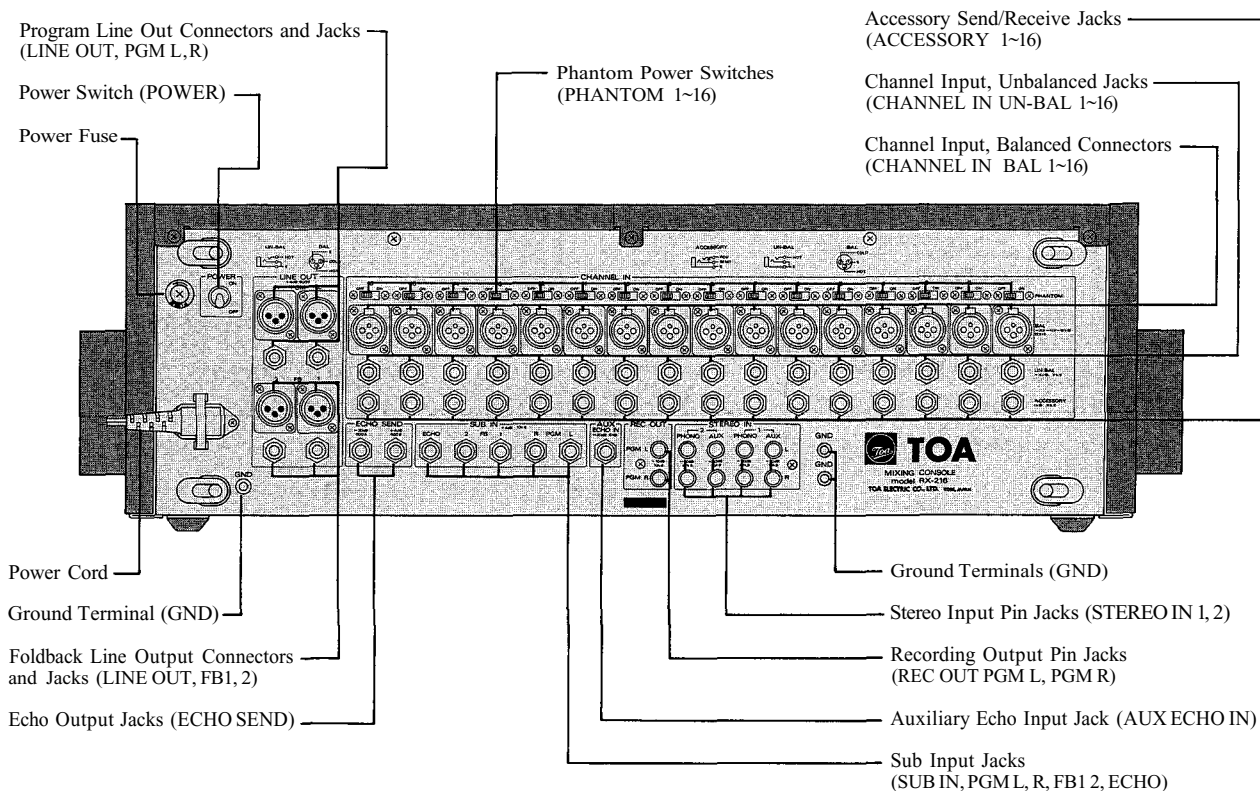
Program Line Out Connectors and Jacks
(LINE OUT, PGM L, R)

Power Switch (POWER)

Power Fuse

Phantom Power Switches
(PHANTOM 1~16)

Accessory Send/Receive Jacks
(ACCESSORY 1~16)

Channel Input, Unbalanced Jacks
(CHANNEL IN UN-BAL 1~16)

Channel Input, Balanced Connectors
(CHANNEL IN BAL 1~16)

UN-BAL
BAL
POWER
ON
OFF
LINE OUT
FB
CHANNEL IN
ACCESSORY
PHANTOM
ECHO SEND
SUB IN
ECHO
2
FB
1
R
PGM
L
AUX ECHO IN
REC OUT
PGM L
PGM R
STEREO IN
2
1
PHONO
AUX
L
R
GND
GND
GND

TOA
MIXING CONSOLE
model RX-216
TOA ELECTRIC CO., LTD.

Power Cord

Ground Terminal (GND)

Foldback Line Output Connectors and Jacks (LINE OUT, FB1, 2)

Echo Output Jacks (ECHO SEND)

Ground Terminals (GND)

Stereo Input Pin Jacks (STEREO IN 1, 2)

Recording Output Pin Jacks
(REC OUT PGM L, PGM R)

Auxiliary Echo Input Jack (AUX ECHO IN)

Sub Input Jacks
(SUB IN, PGM L, R, FB1 2, ECHO)